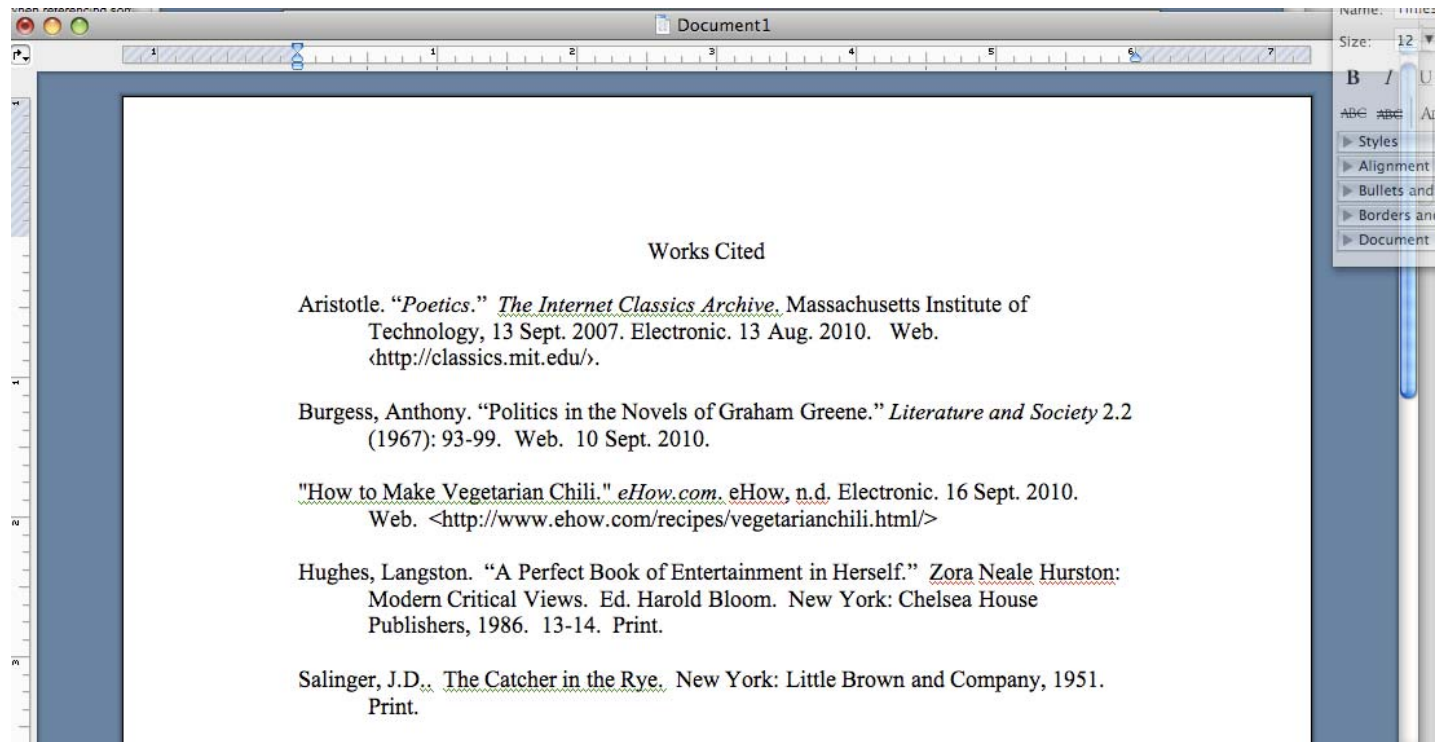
Document1

Name: Times

Size: 12

B I U

ABC ABC A

Styles
Alignment
Bullets and
Borders and
Document

1 1 2 3 4 5 6 7

Works Cited

Aristotle. "*Poetics*." *The Internet Classics Archive*. Massachusetts Institute of Technology, 13 Sept. 2007. Electronic. 13 Aug. 2010. Web. ‹http://classics.mit.edu/›.

Burgess, Anthony. "Politics in the Novels of Graham Greene." *Literature and Society* 2.2 (1967): 93-99. Web. 10 Sept. 2010.

"How to Make Vegetarian Chili." *eHow.com*. eHow, n.d. Electronic. 16 Sept. 2010. Web. <http://www.ehow.com/recipes/vegetarianchili.html/>

Hughes, Langston. "A Perfect Book of Entertainment in Herself." Zora Neale Hurston: Modern Critical Views. Ed. Harold Bloom. New York: Chelsea House Publishers, 1986. 13-14. Print.

Salinger, J.D.. The Catcher in the Rye. New York: Little Brown and Company, 1951. Print.